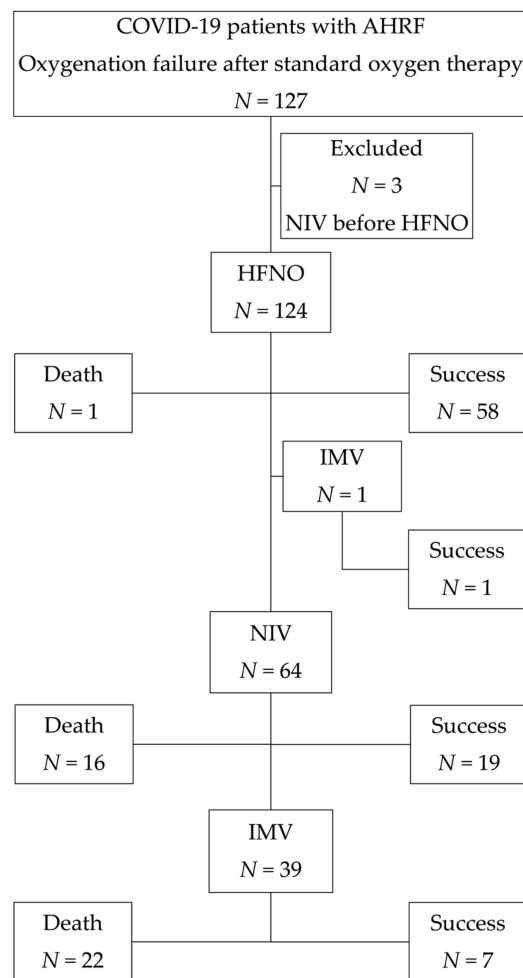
COVID-19 patients with AHRF
Oxygenation failure after standard oxygen therapy
$N = 127$

Excluded
$N = 3$
NIV before HFNO

HFNO
$N = 124$

Death
$N = 1$

Success
$N = 58$

IMV
$N = 1$

Success
$N = 1$

NIV
$N = 64$

Death
$N = 16$

Success
$N = 19$

IMV
$N = 39$

Death
$N = 22$

Success
$N = 7$